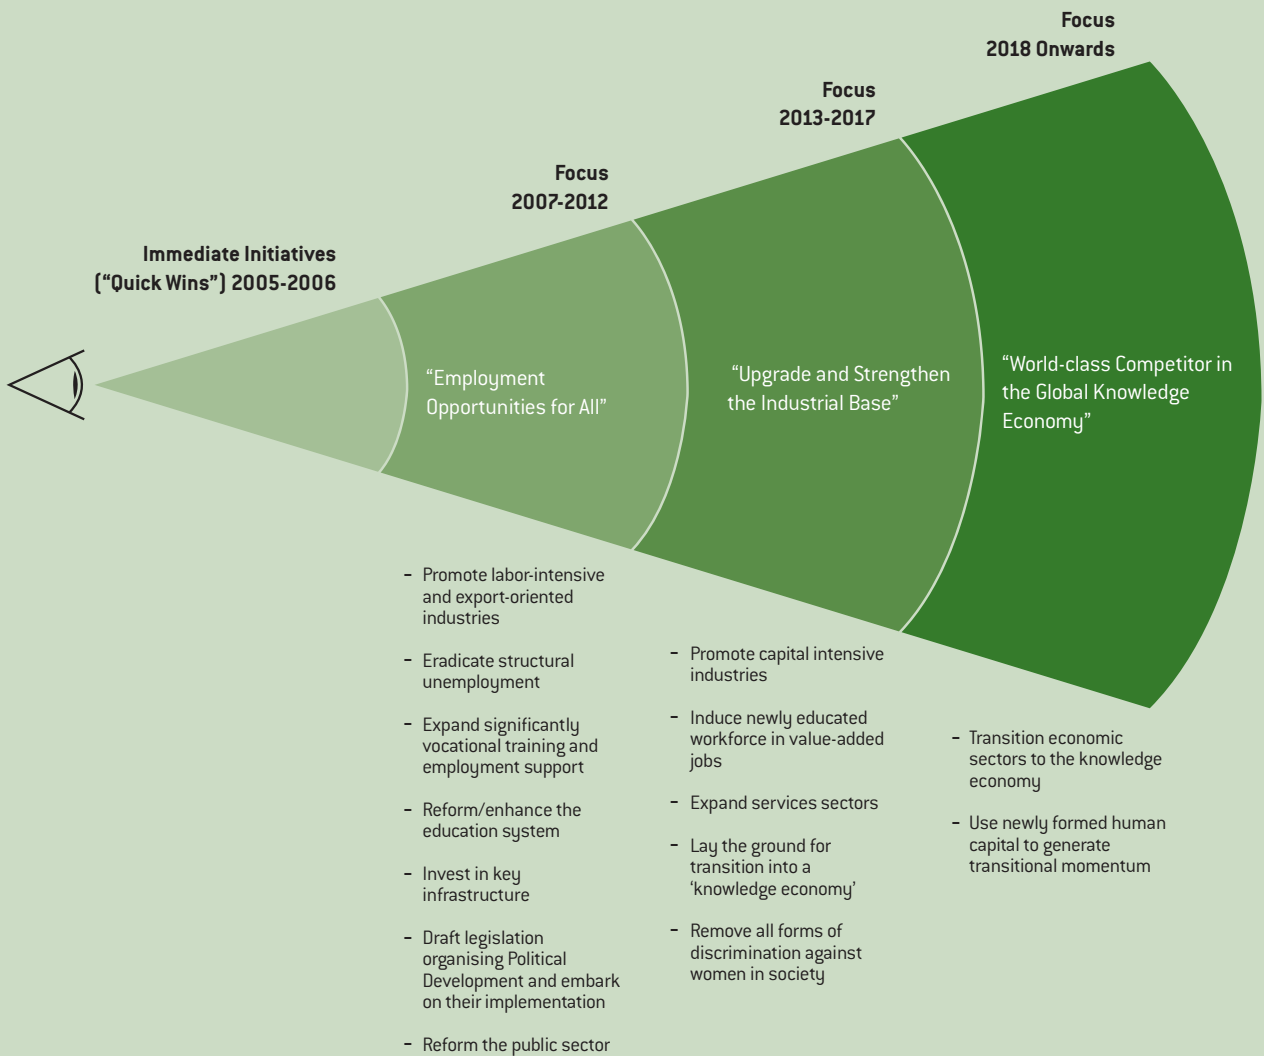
Focus
2018 Onwards

Focus
2013-2017

Focus
2007-2012

Immediate Initiatives
("Quick Wins") 2005-2006

"Employment Opportunities for All"

"Upgrade and Strengthen the Industrial Base"

"World-class Competitor in the Global Knowledge Economy"

– Promote labor-intensive and export-oriented industries

– Eradicate structural unemployment

– Expand significantly vocational training and employment support

– Reform/enhance the education system

– Invest in key infrastructure

– Draft legislation organising Political Development and embark on their implementation

– Reform the public sector

– Promote capital intensive industries

– Induce newly educated workforce in value-added jobs

– Expand services sectors

– Lay the ground for transition into a 'knowledge economy'

– Remove all forms of discrimination against women in society

– Transition economic sectors to the knowledge economy

– Use newly formed human capital to generate transitional momentum